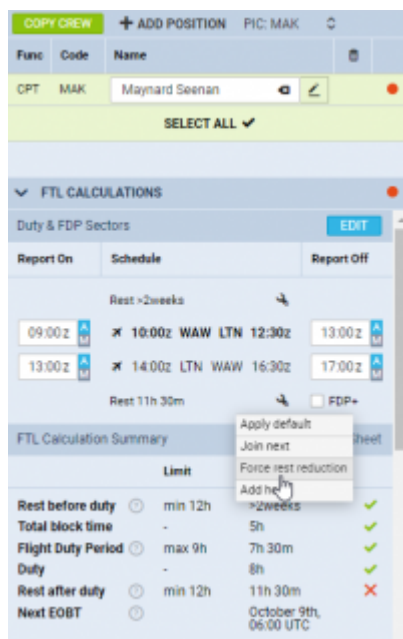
COPY CREW + ADD POSITION PIC: MAK

| Func | Code | Name |
|---|---|---|
| CPT | MAK | Maynard Seenan |

SELECT ALL ✔

FTL CALCULATIONS

Duty & FDP Sectors EDIT

| Report On | Schedule | Report Off |
|---|---|---|
| | Rest >2weeks | |
| 09:00z | 10:00z WAW LTN 12:30z | 13:00z |
| 13:00z | 14:00z LTN WAW 16:30z | 17:00z |
| | Rest 11h 30m | FDP+ |

Apply default
Join next
Force rest reduction
Add he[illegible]

FTL Calculation Summary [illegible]heet

| | Limit | |
|---|---|---|
| Rest before duty | min 12h | >2weeks |
| Total block time | - | 5h |
| Flight Duty Period | max 9h | 7h 30m |
| Duty | - | 8h |
| Rest after duty | min 12h | 11h 30m |
| Next EOBT | | October 9th, 06:00 UTC |